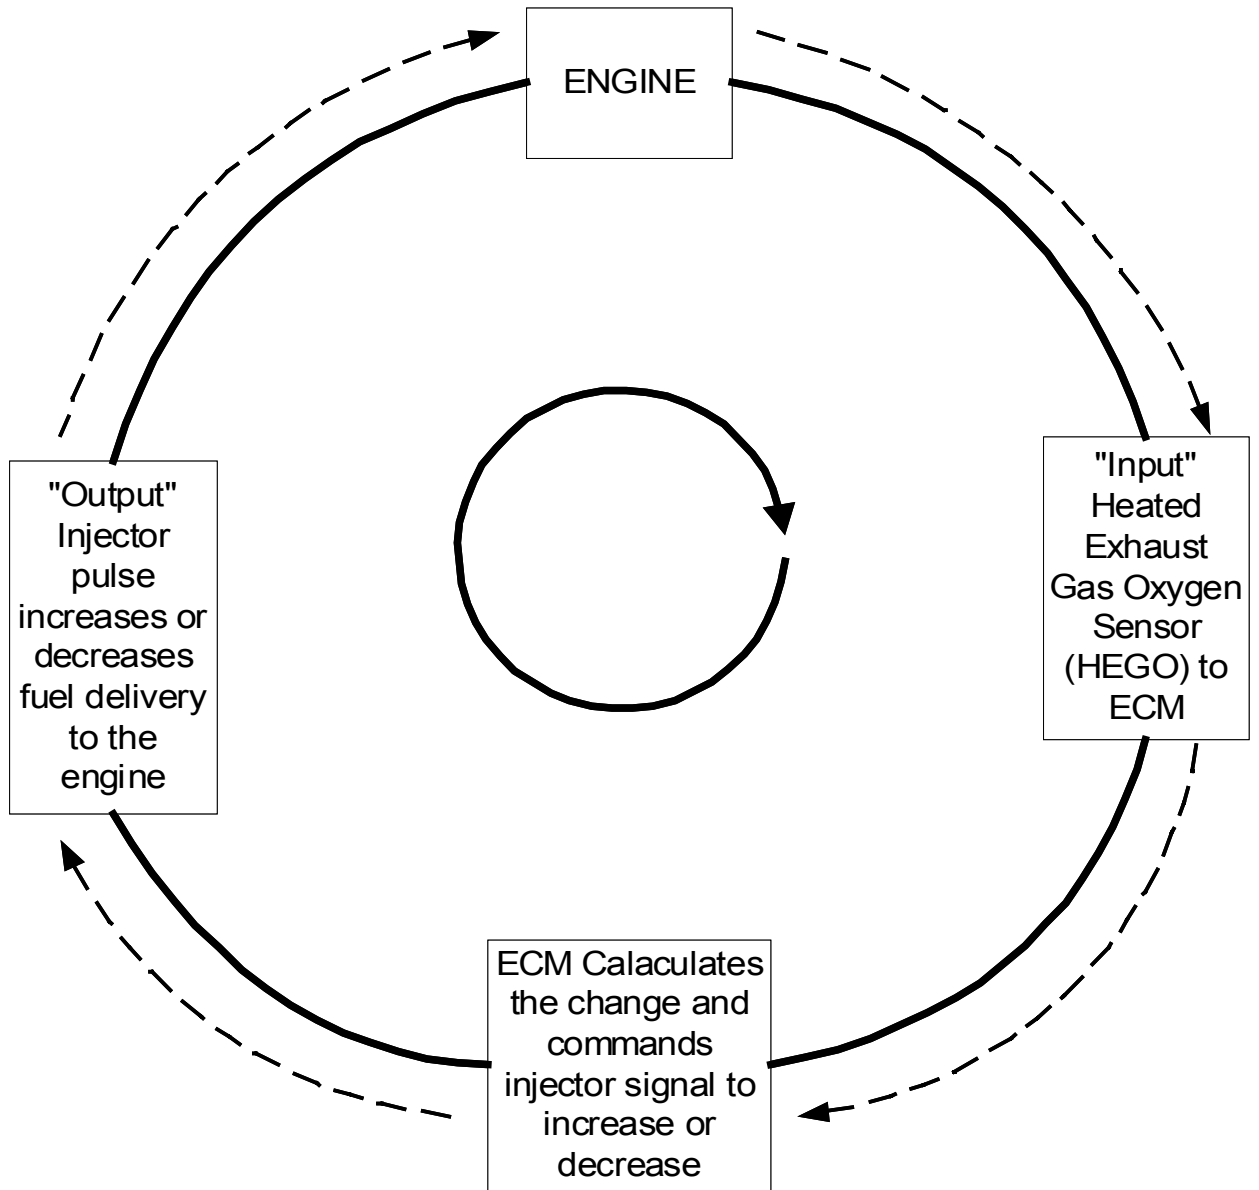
ENGINE

"Input" Heated Exhaust Gas Oxygen Sensor (HEGO) to ECM

ECM Calaculates the change and commands injector signal to increase or decrease

"Output" Injector pulse increases or decreases fuel delivery to the engine